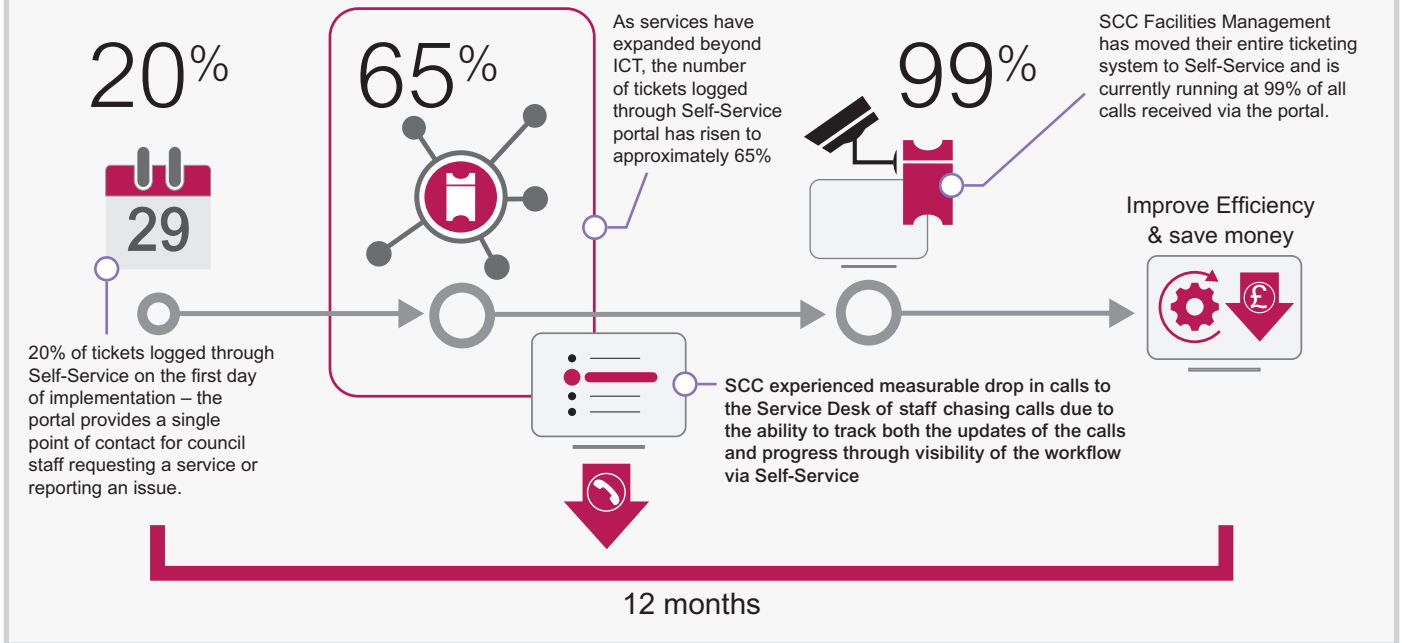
20%

29

20% of tickets logged through Self-Service on the first day of implementation – the portal provides a single point of contact for council staff requesting a service or reporting an issue.

65%

As services have expanded beyond ICT, the number of tickets logged through Self-Service portal has risen to approximately 65%

SCC experienced measurable drop in calls to the Service Desk of staff chasing calls due to the ability to track both the updates of the calls and progress through visibility of the workflow via Self-Service

99%

SCC Facilities Management has moved their entire ticketing system to Self-Service and is currently running at 99% of all calls received via the portal.

Improve Efficiency & save money

£

12 months